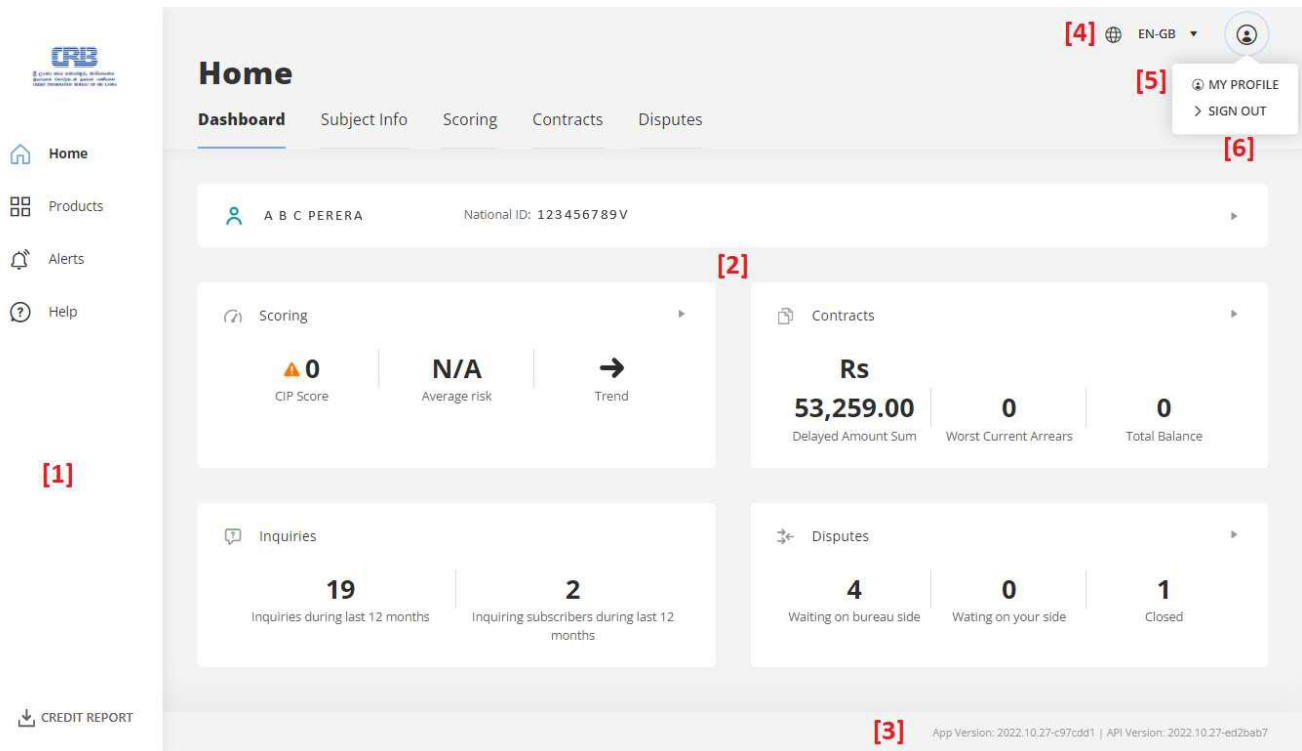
CRIB
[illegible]
CREDIT INFORMATION BUREAU OF SRI LANKA

Home
Products
Alerts
Help

[1]

CREDIT REPORT

Home

Dashboard Subject Info Scoring Contracts Disputes

[4] EN-GB ▾

[5] MY PROFILE
> SIGN OUT
[6]

A B C PERERA National ID: 123456789V

[2]

Scoring

0
CIP Score

N/A
Average risk

Trend

Contracts

Rs
53,259.00
Delayed Amount Sum

0
Worst Current Arrears

0
Total Balance

Inquiries

19
Inquiries during last 12 months

2
Inquiring subscribers during last 12 months

Disputes

4
Waiting on bureau side

0
Wating on your side

1
Closed

[3] App Version: 2022.10.27-c97cdd1 | API Version: 2022.10.27-ed2bab7